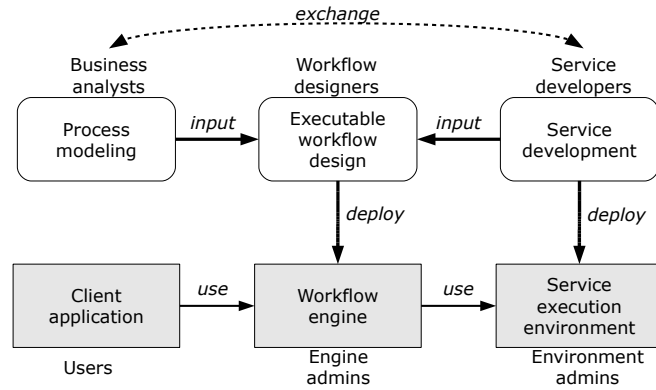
exchange

Business analysts

Workflow designers

Service developers

Process modeling

input

Executable workflow design

input

Service development

deploy

deploy

Client application

use

Workflow engine

use

Service execution environment

Users

Engine admins

Environment admins